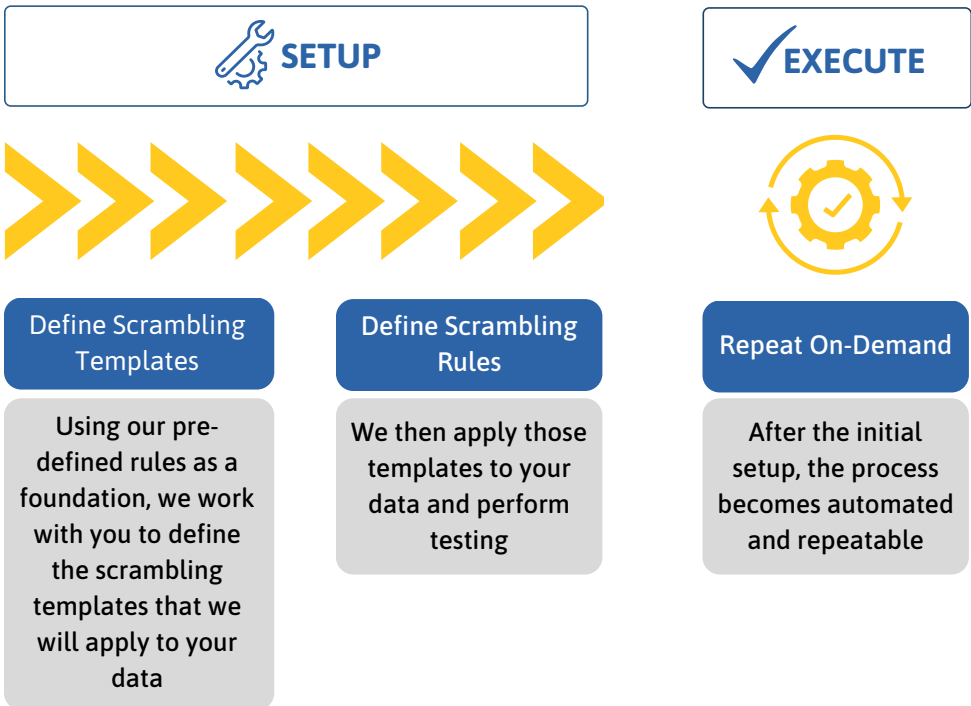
SETUP

EXECUTE

Define Scrambling Templates

Using our predefined rules as a foundation, we work with you to define the scrambling templates that we will apply to your data

Define Scrambling Rules

We then apply those templates to your data and perform testing

Repeat On-Demand

After the initial setup, the process becomes automated and repeatable